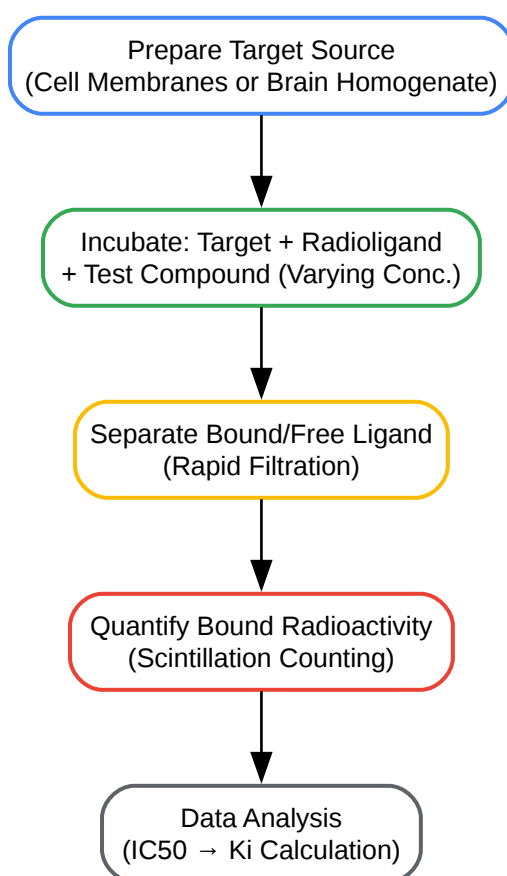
Prepare Target Source
(Cell Membranes or Brain Homogenate)

Incubate: Target + Radioligand
+ Test Compound (Varying Conc.)

Separate Bound/Free Ligand
(Rapid Filtration)

Quantify Bound Radioactivity
(Scintillation Counting)

Data Analysis
(IC50 → Ki Calculation)